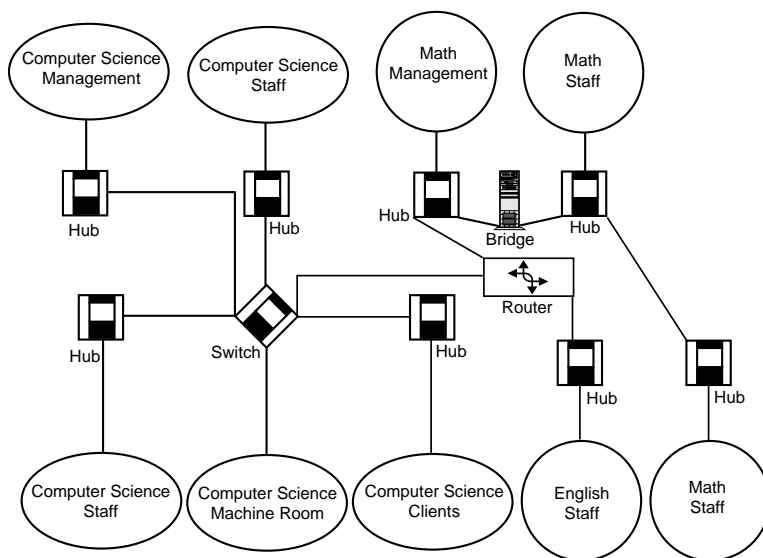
Computer Science Management

Computer Science Staff

Math Management

Math Staff

Hub

Hub

Hub

Bridge

Hub

Router

Hub

Switch

Hub

Hub

Hub

Computer Science Staff

Computer Science Machine Room

Computer Science Clients

English Staff

Math Staff